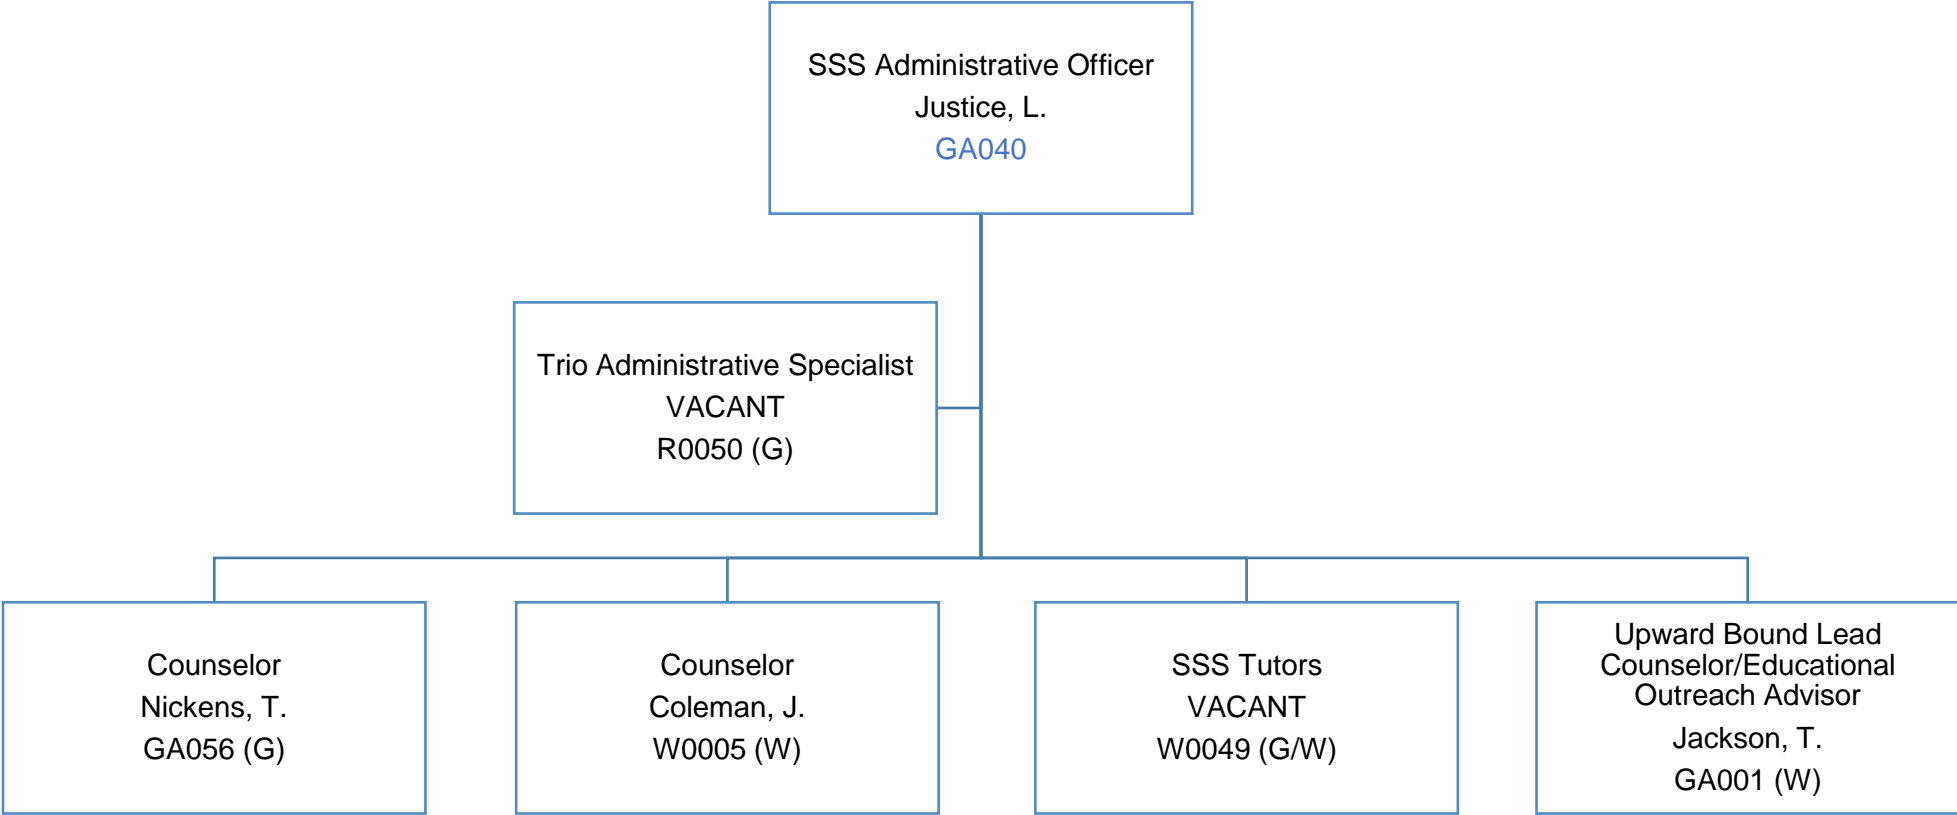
SSS Administrative Officer
Justice, L.
GA040

Trio Administrative Specialist
VACANT
R0050 (G)

Counselor
Nickens, T.
GA056 (G)

Counselor
Coleman, J.
W0005 (W)

SSS Tutors
VACANT
W0049 (G/W)

Upward Bound Lead Counselor/Educational Outreach Advisor
Jackson, T.
GA001 (W)